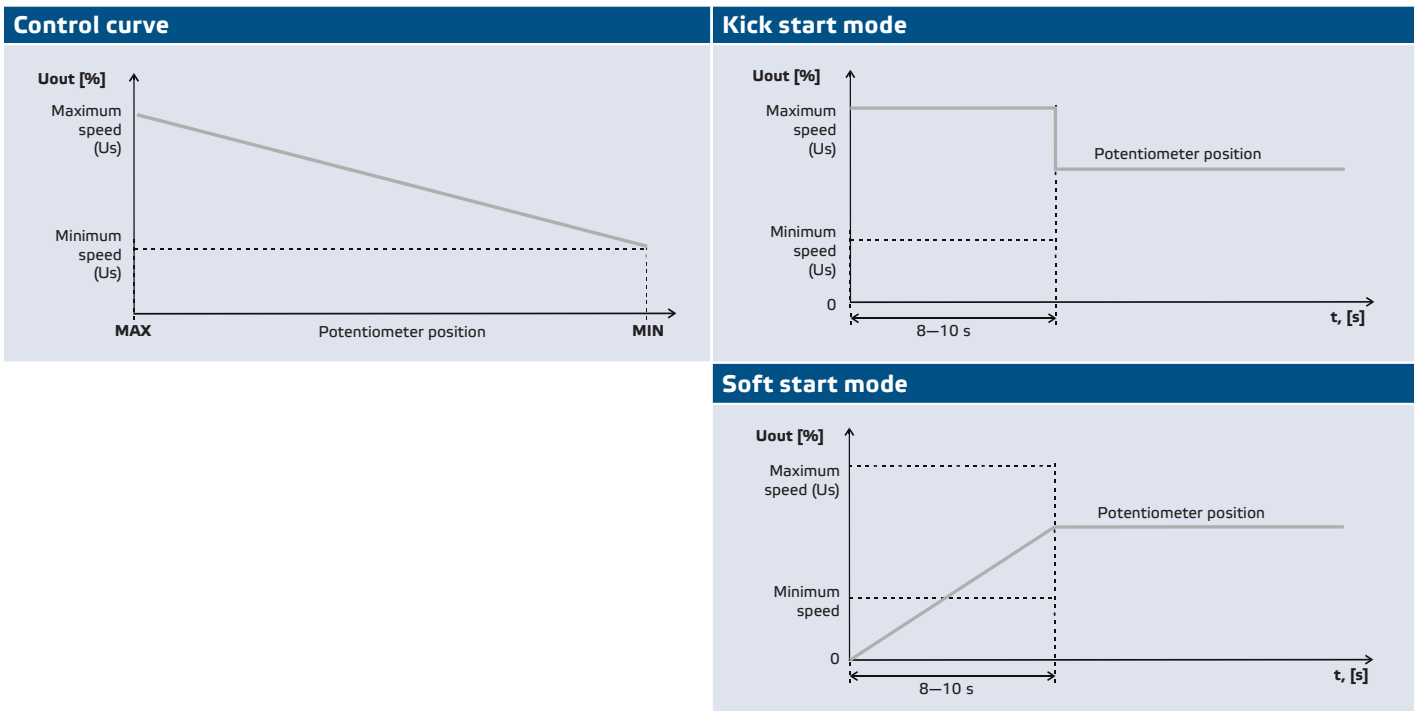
Control curve

Uout [%]

Maximum speed (Us)

Minimum speed (Us)

MAX

Potentiometer position

MIN

Kick start mode

Uout [%]

Maximum speed (Us)

Potentiometer position

Minimum speed (Us)

0

8—10 s

t, [s]

Soft start mode

Uout [%]

Maximum speed (Us)

Potentiometer position

Minimum speed

0

8—10 s

t, [s]